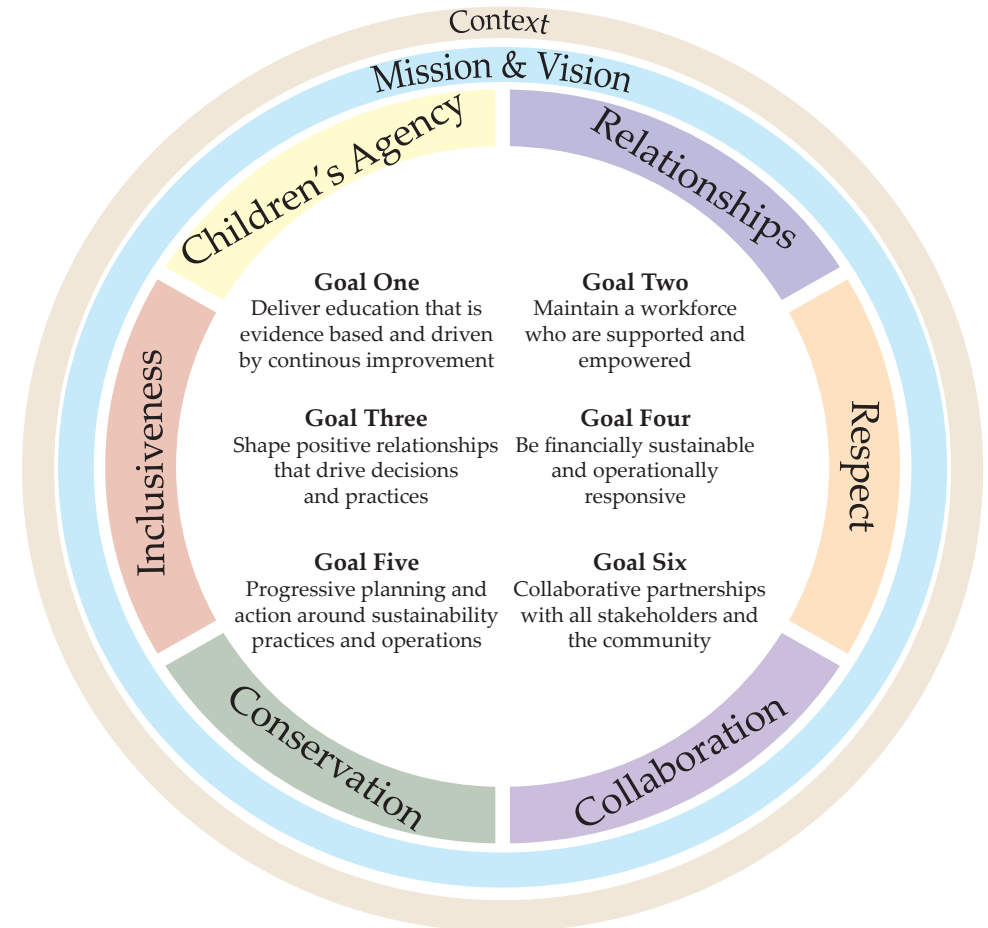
Context

Mission & Vision

Children's Agency

Relationships

Respect

Collaboration

Conservation

Inclusiveness

**Goal One**
Deliver education that is evidence based and driven by continous improvement

**Goal Two**
Maintain a workforce who are supported and empowered

**Goal Three**
Shape positive relationships that drive decisions and practices

**Goal Four**
Be financially sustainable and operationally responsive

**Goal Five**
Progressive planning and action around sustainability practices and operations

**Goal Six**
Collaborative partnerships with all stakeholders and the community